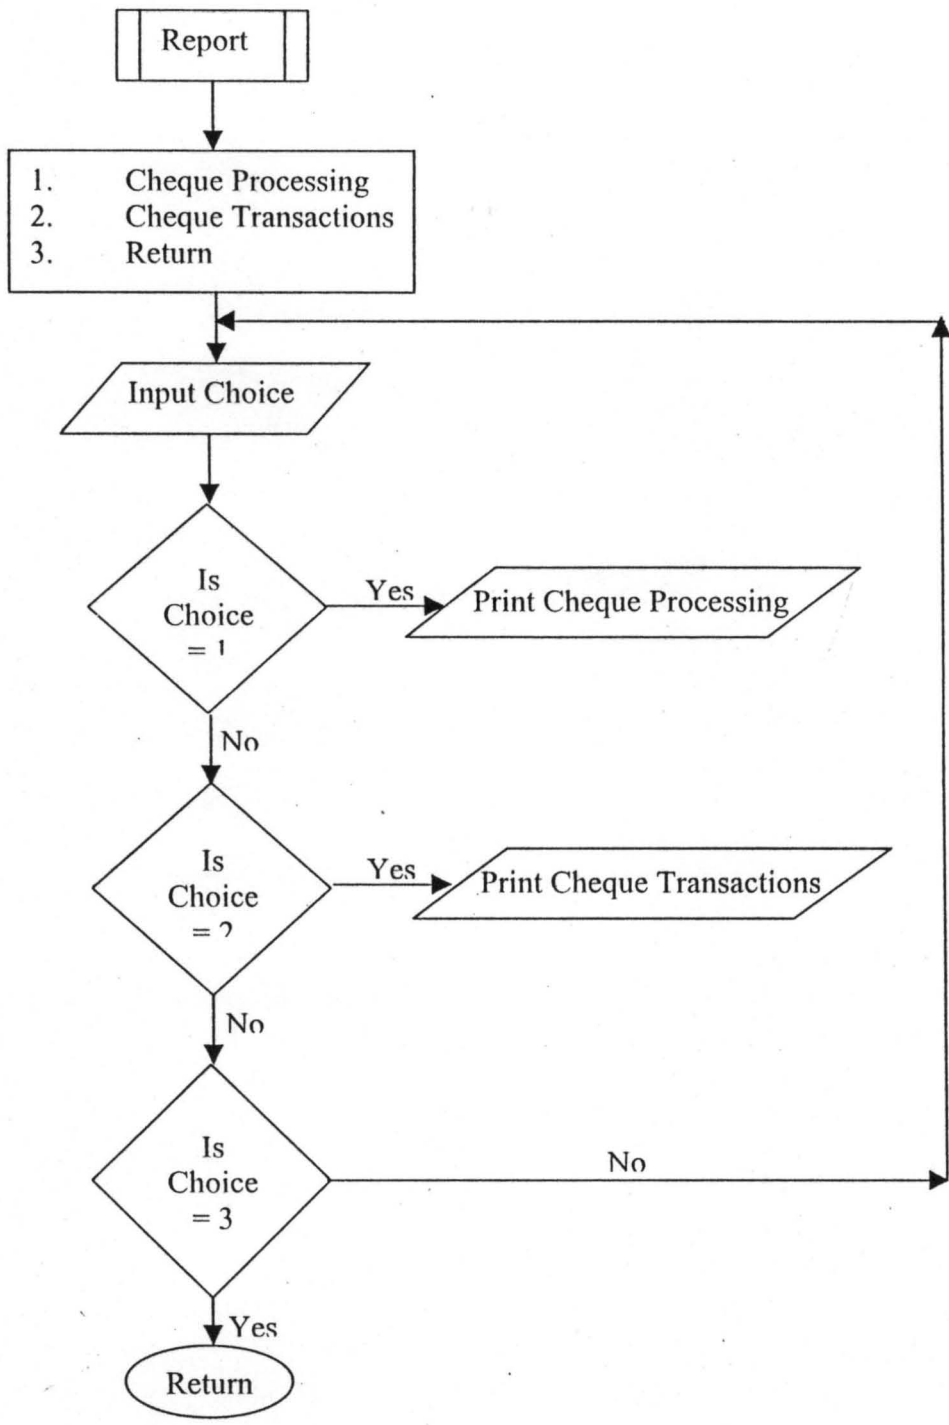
Report

1. Cheque Processing
2. Cheque Transactions
3. Return

Input Choice

Is Choice = 1

Yes

Print Cheque Processing

No

Is Choice = 2

Yes

Print Cheque Transactions

No

Is Choice = 3

No

Yes

Return